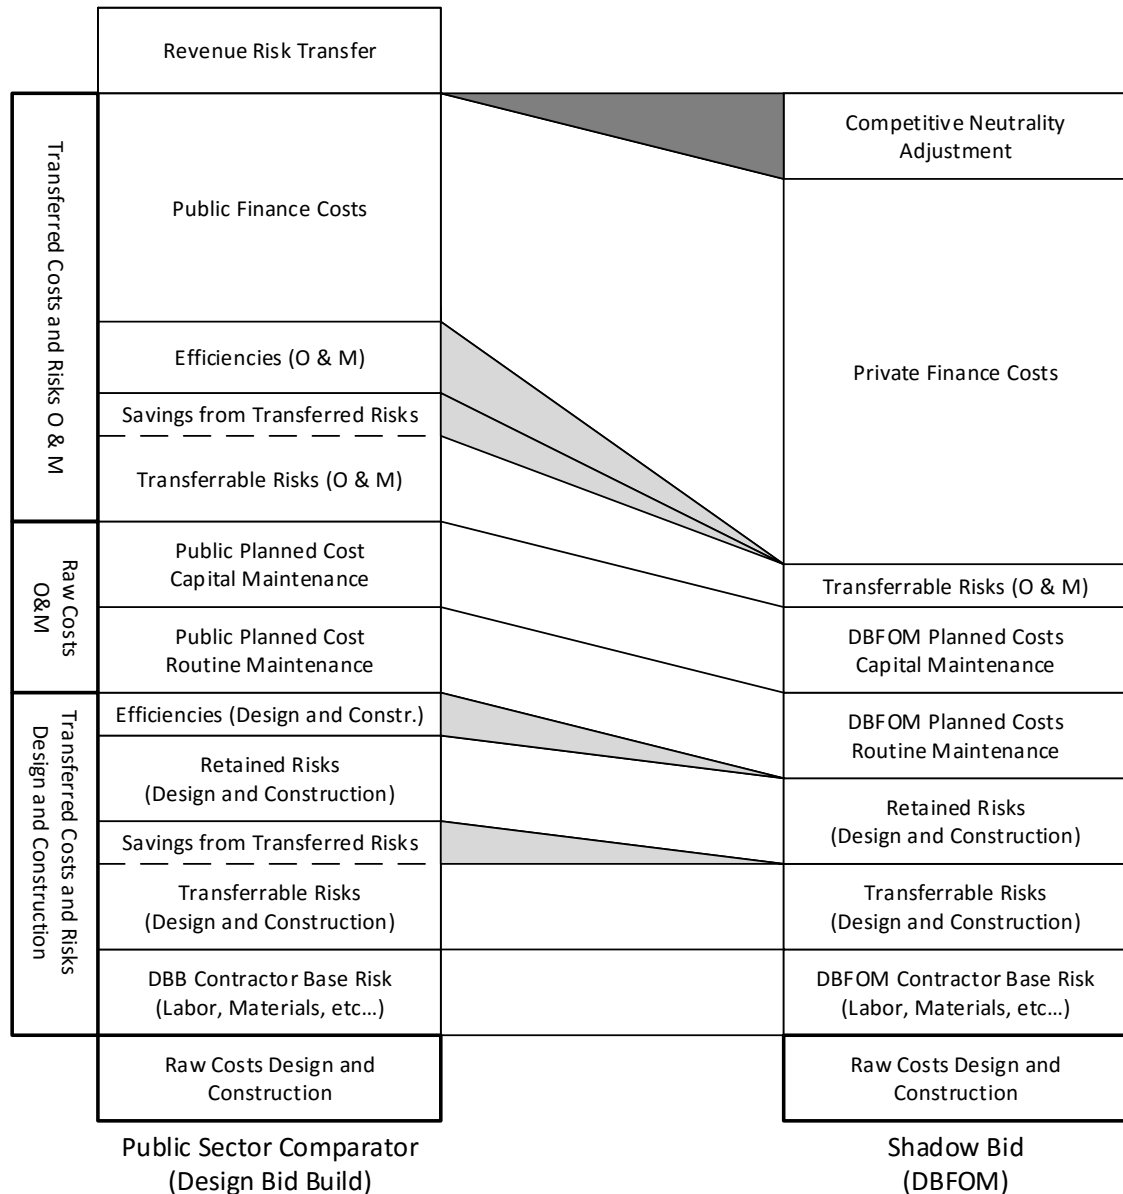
Transferred Costs and Risks O & M

Raw Costs O&M

Transferred Costs and Risks Design and Construction

Revenue Risk Transfer

Public Finance Costs

Efficiencies (O & M)

Savings from Transferred Risks

Transferrable Risks (O & M)

Public Planned Cost Capital Maintenance

Public Planned Cost Routine Maintenance

Efficiencies (Design and Constr.)

Retained Risks (Design and Construction)

Savings from Transferred Risks

Transferrable Risks (Design and Construction)

DBB Contractor Base Risk (Labor, Materials, etc…)

Raw Costs Design and Construction

Public Sector Comparator (Design Bid Build)

Competitive Neutrality Adjustment

Private Finance Costs

Transferrable Risks (O & M)

DBFOM Planned Costs Capital Maintenance

DBFOM Planned Costs Routine Maintenance

Retained Risks (Design and Construction)

Transferrable Risks (Design and Construction)

DBFOM Contractor Base Risk (Labor, Materials, etc…)

Raw Costs Design and Construction

Shadow Bid (DBFOM)